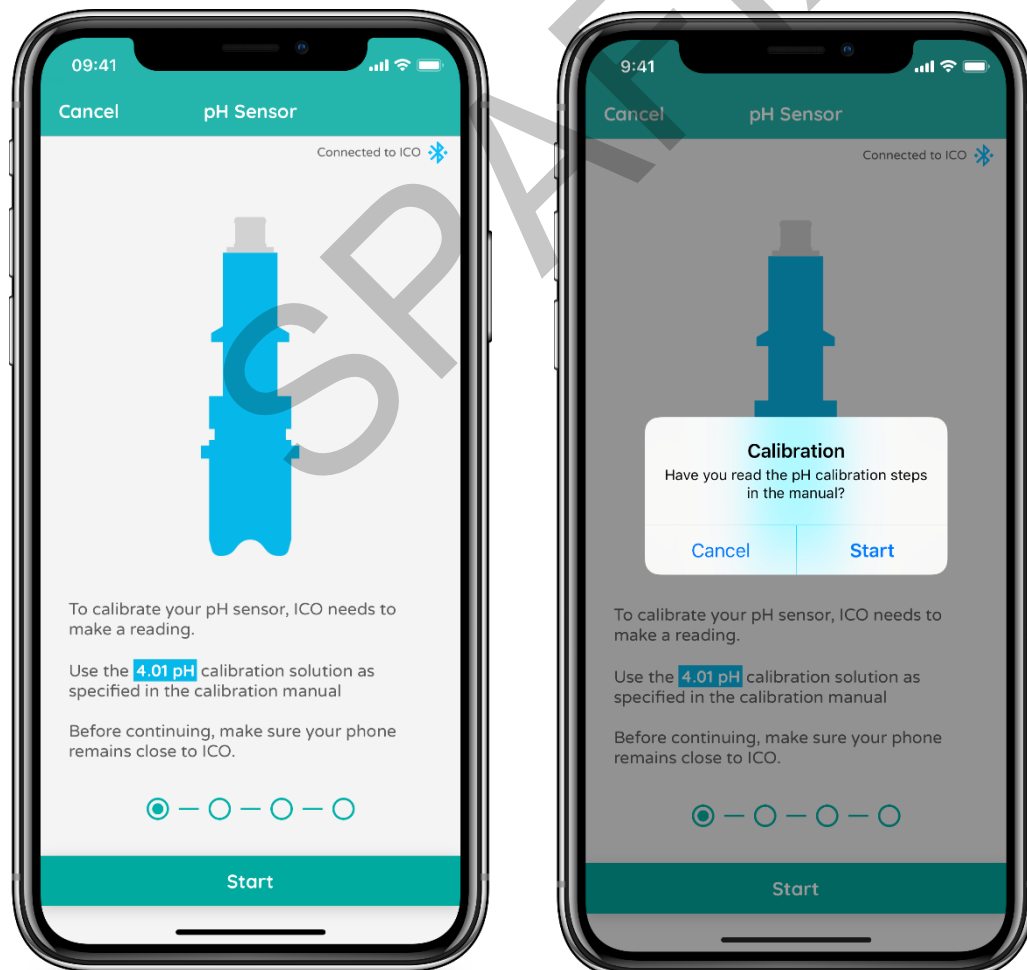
09:41

Cancel pH Sensor

Connected to ICO

To calibrate your pH sensor, ICO needs to make a reading.

Use the 4.01 pH calibration solution as specified in the calibration manual

Before continuing, make sure your phone remains close to ICO.

Start

SPA

9:41

Cancel pH Sensor

Connected to ICO

Calibration

Have you read the pH calibration steps in the manual?

Cancel Start

To calibrate your pH sensor, ICO needs to make a reading.

Use the 4.01 pH calibration solution as specified in the calibration manual

Before continuing, make sure your phone remains close to ICO.

Start